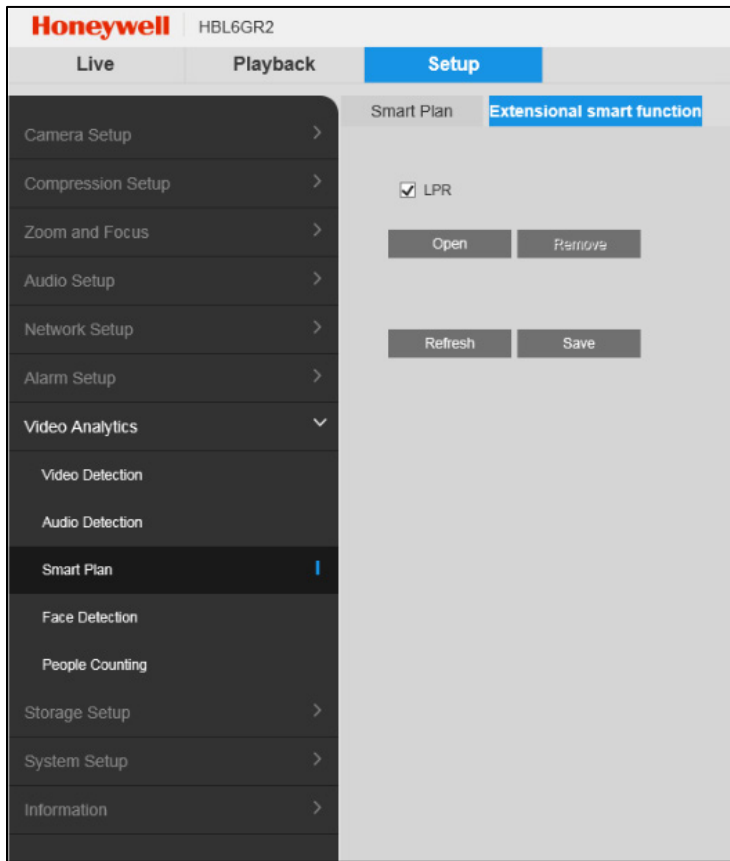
Honeywell HBL6GR2

Live Playback Setup

Camera Setup
Compression Setup
Zoom and Focus
Audio Setup
Network Setup
Alarm Setup
Video Analytics
Video Detection
Audio Detection
Smart Plan
Face Detection
People Counting
Storage Setup
System Setup
Information

Smart Plan Extensional smart function

LPR

Open Remove

Refresh Save